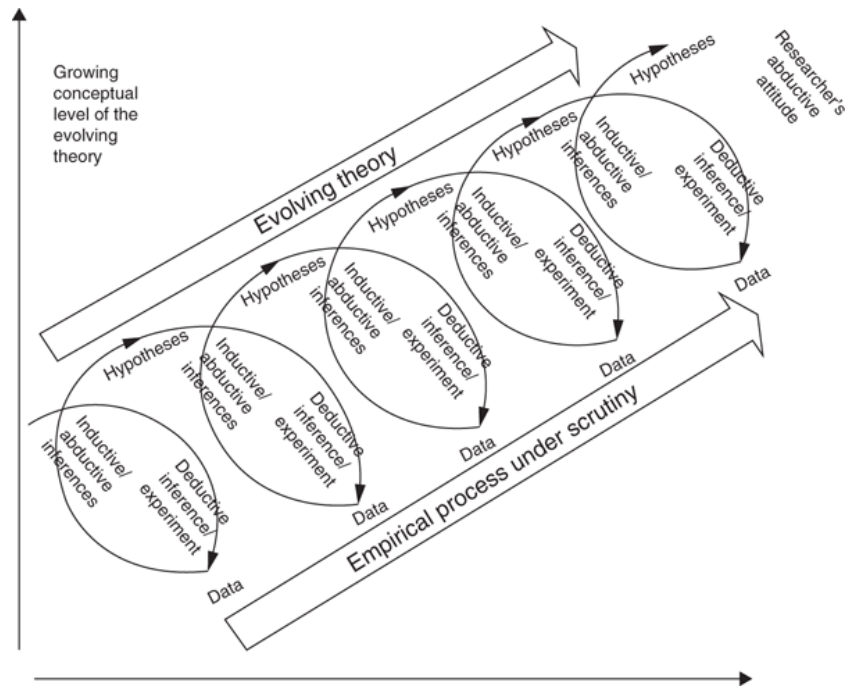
Growing conceptual level of the evolving theory

Researcher's abductive attitude

Evolving theory

Hypotheses

Inductive/ abductive inferences

Deductive inference/ experiment

Data

Hypotheses

Inductive/ abductive inferences

Deductive inference/ experiment

Data

Hypotheses

Inductive/ abductive inferences

Deductive inference/ experiment

Data

Hypotheses

Inductive/ abductive inferences

Deductive inference/ experiment

Data

Hypotheses

Inductive/ abductive inferences

Deductive inference/ experiment

Data

Empirical process under scrutiny